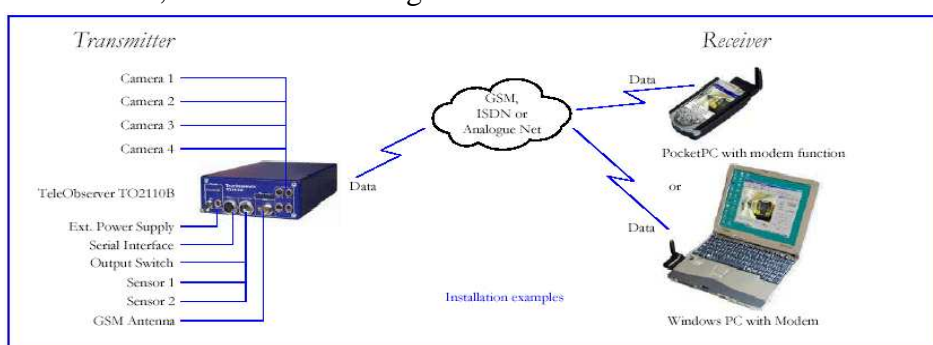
Transmitter

Camera 1
Camera 2
Camera 3
Camera 4
TeleObserver TO2110B
Ext. Power Supply
Serial Interface
Output Switch
Sensor 1
Sensor 2
GSM Antenna

Data

GSM, ISDN or Analogue Net

Installation examples

Receiver

Data
PocketPC with modem function
or
Data
Windows PC with Modem